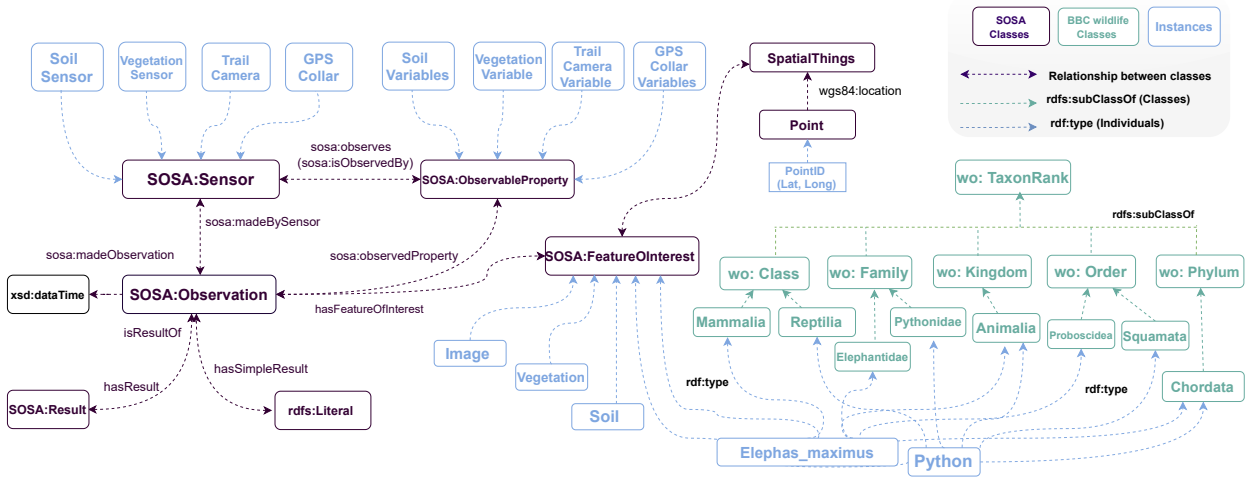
SOSA Classes
BBC wildlife Classes
Instances
Relationship between classes
rdfs:subClassOf (Classes)
rdf:type (Individuals)

Soil Sensor
Vegetation Sensor
Trail Camera
GPS Collar
Soil Variables
Vegetation Variable
Trail Camera Variable
GPS Collar Variables
SpatialThings
wgs84:location
Point
PointID (Lat, Long)

SOSA:Sensor
sosa:observes (sosa:isObservedBy)
SOSA:ObservableProperty
sosa:madeBySensor
sosa:madeObservation
sosa:observedProperty
SOSA:FeatureOfInterest
xsd:dataTime
SOSA:Observation
hasFeatureOfInterest
isResultOf
hasSimpleResult
hasResult
SOSA:Result
rdfs:Literal

wo: TaxonRank
rdfs:subClassOf
wo: Class
wo: Family
wo: Kingdom
wo: Order
wo: Phylum
Mammalia
Reptilia
Pythonidae
Animalia
Proboscidea
Squamata
Elephantidae
Chordata
Image
Vegetation
Soil
rdf:type
rdf:type
Elephas_maximus
Python